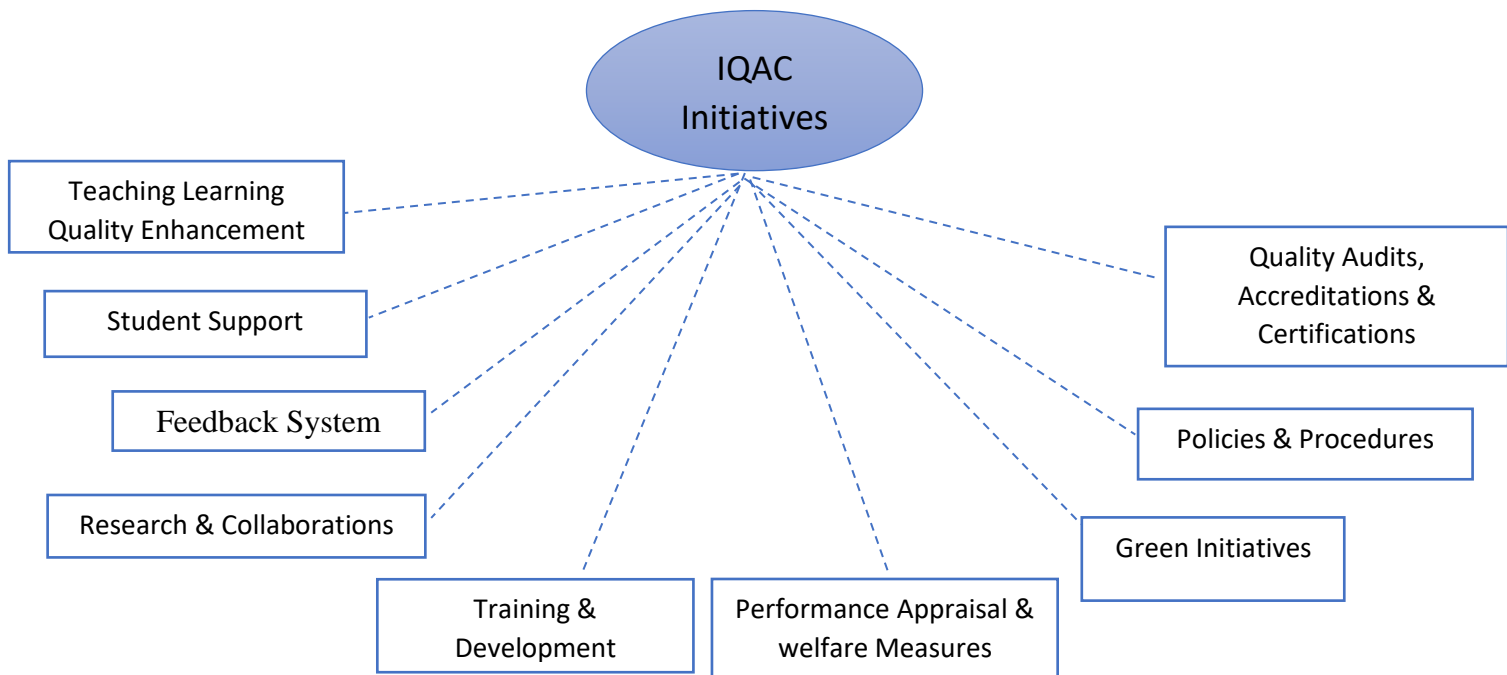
IQAC Initiatives

Teaching Learning Quality Enhancement

Student Support

Feedback System

Research & Collaborations

Training & Development

Performance Appraisal & welfare Measures

Green Initiatives

Policies & Procedures

Quality Audits, Accreditations & Certifications